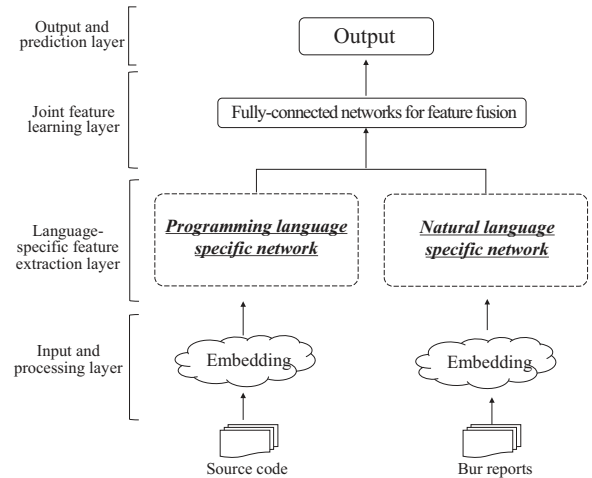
Output and prediction layer

Output

Joint feature learning layer

Fully-connected networks for feature fusion

Language-specific feature extraction layer

Programming language specific network

Natural language specific network

Input and processing layer

Embedding

Embedding

Source code

Bur reports